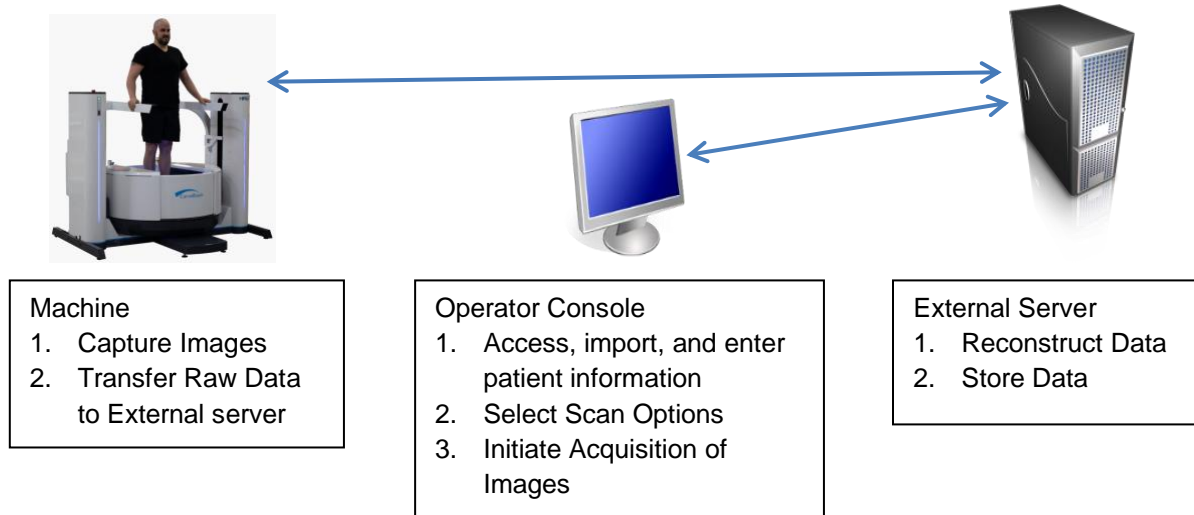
Machine
1. Capture Images
2. Transfer Raw Data to External server

Operator Console
1. Access, import, and enter patient information
2. Select Scan Options
3. Initiate Acquisition of Images

External Server
1. Reconstruct Data
2. Store Data